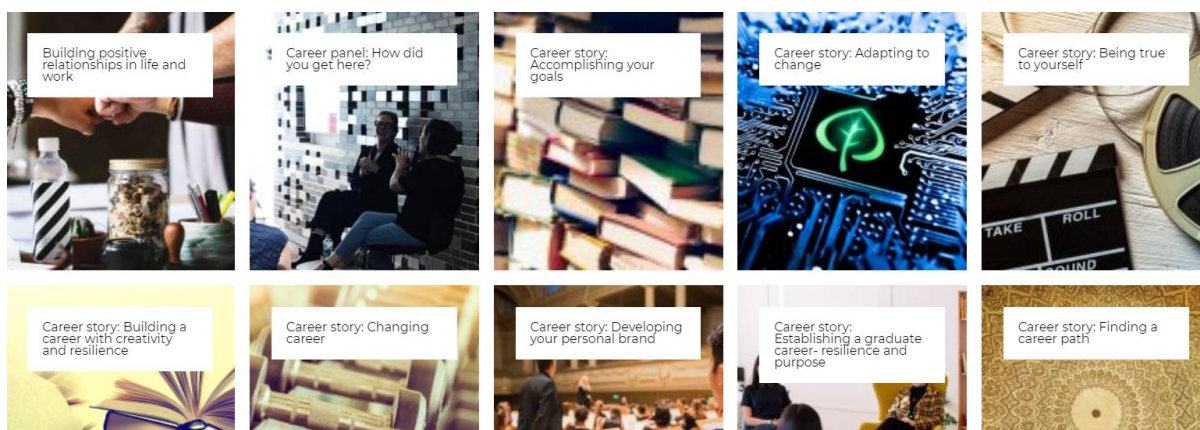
Building positive relationships in life and work

Career panel: How did you get here?

Career story: Accomplishing your goals

Career story: Adapting to change

Career story: Being true to yourself

TAKE

ROLL

SOUND

Career story: Building a career with creativity and resilience

Career story: Changing career

Career story: Developing your personal brand

Career story: Establishing a graduate career- resilience and purpose

Career story: Finding a career path